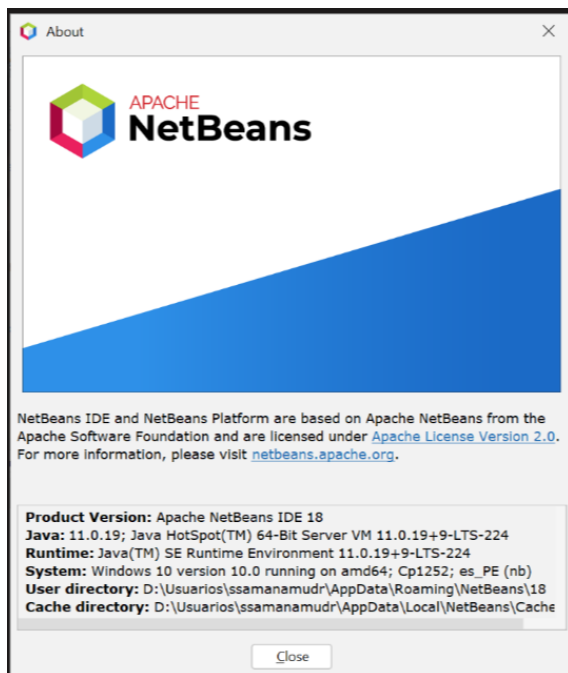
About

APACHE
NetBeans

NetBeans IDE and NetBeans Platform are based on Apache NetBeans from the Apache Software Foundation and are licensed under Apache License Version 2.0. For more information, please visit netbeans.apache.org.

Product Version: Apache NetBeans IDE 18
Java: 11.0.19; Java HotSpot(TM) 64-Bit Server VM 11.0.19+9-LTS-224
Runtime: Java(TM) SE Runtime Environment 11.0.19+9-LTS-224
System: Windows 10 version 10.0 running on amd64; Cp1252; es_PE (nb)
User directory: D:\Usuarios\ssamanamudr\AppData\Roaming\NetBeans\18
Cache directory: D:\Usuarios\ssamanamudr\AppData\Local\NetBeans\Cache

Close